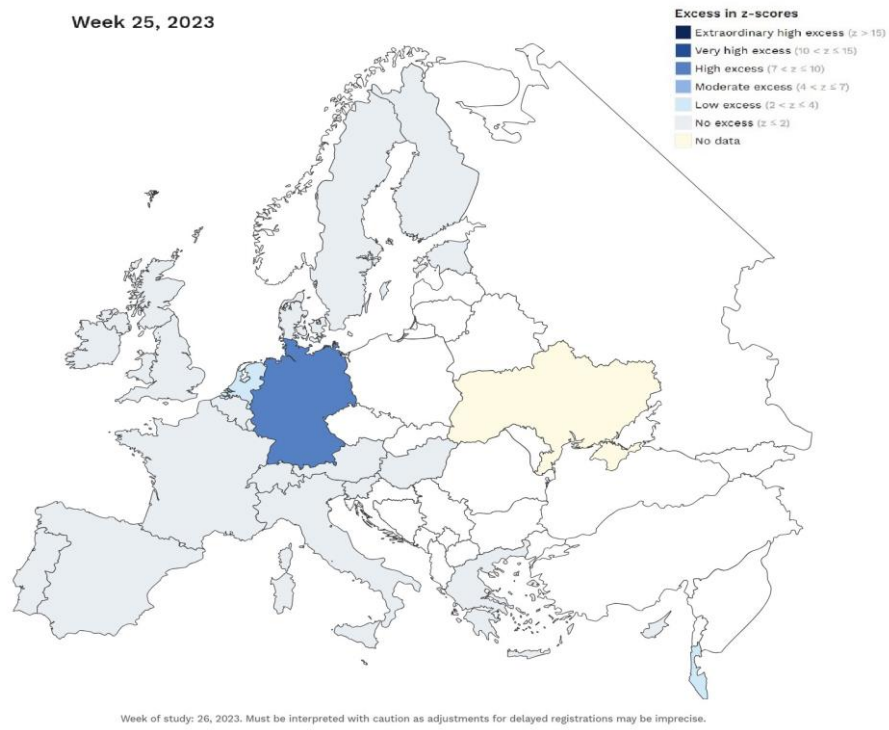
Week 25, 2023

Excess in z-scores
Extraordinary high excess ($z > 15$)
Very high excess ($10 < z \leq 15$)
High excess ($7 < z \leq 10$)
Moderate excess ($4 < z \leq 7$)
Low excess ($2 < z \leq 4$)
No excess ($z \leq 2$)
No data

Week of study: 26, 2023. Must be interpreted with caution as adjustments for delayed registrations may be imprecise.